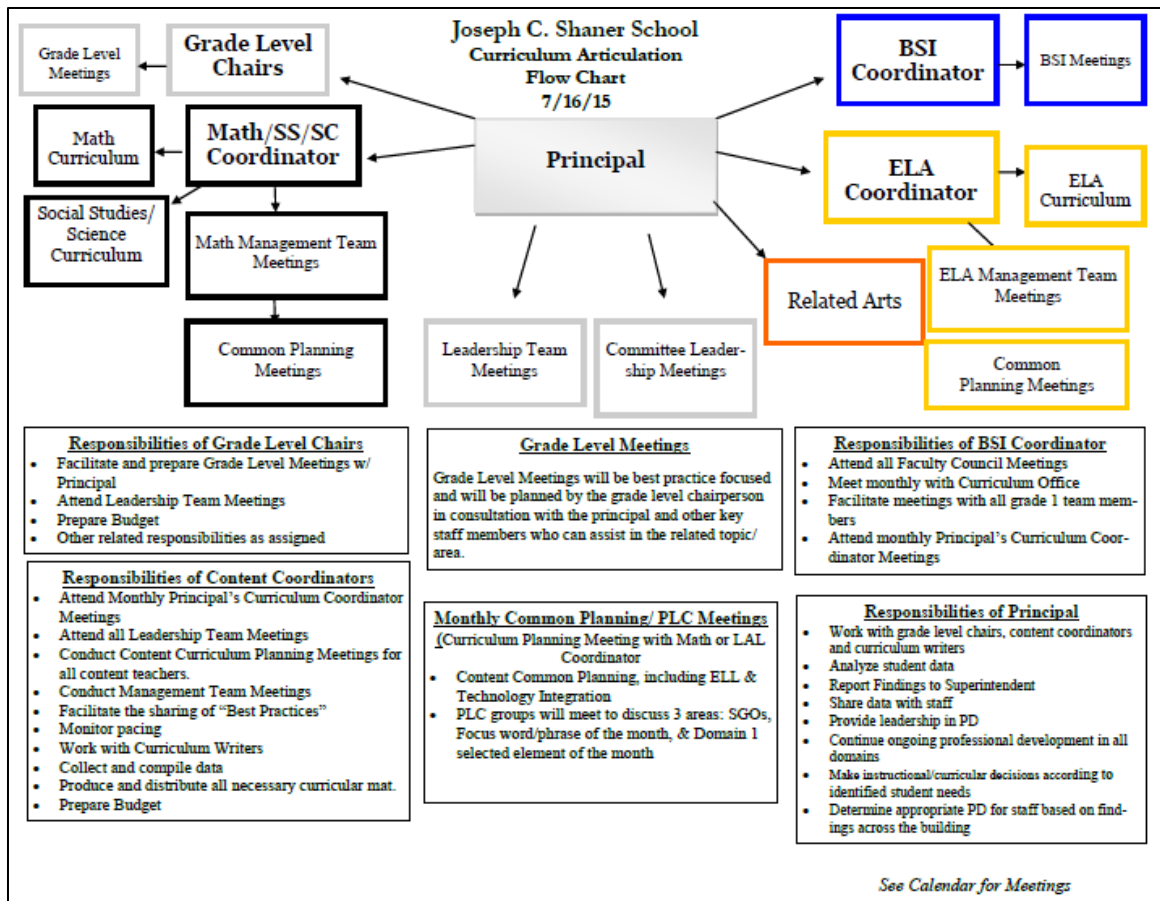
Joseph C. Shaner School
Curriculum Articulation
Flow Chart
7/16/15

Grade Level Meetings

Grade Level Chairs

BSI Coordinator

BSI Meetings

Math Curriculum

Math/SS/SC Coordinator

Principal

ELA Coordinator

ELA Curriculum

Social Studies/ Science Curriculum

Math Management Team Meetings

Related Arts

ELA Management Team Meetings

Common Planning Meetings

Leadership Team Meetings

Committee Leadership Meetings

Common Planning Meetings

Responsibilities of Grade Level Chairs
- Facilitate and prepare Grade Level Meetings w/ Principal
- Attend Leadership Team Meetings
- Prepare Budget
- Other related responsibilities as assigned

Grade Level Meetings
Grade Level Meetings will be best practice focused and will be planned by the grade level chairperson in consultation with the principal and other key staff members who can assist in the related topic/ area.

Responsibilities of BSI Coordinator
- Attend all Faculty Council Meetings
- Meet monthly with Curriculum Office
- Facilitate meetings with all grade 1 team members
- Attend monthly Principal's Curriculum Coordinator Meetings

Responsibilities of Content Coordinators
- Attend Monthly Principal's Curriculum Coordinator Meetings
- Attend all Leadership Team Meetings
- Conduct Content Curriculum Planning Meetings for all content teachers.
- Conduct Management Team Meetings
- Facilitate the sharing of "Best Practices"
- Monitor pacing
- Work with Curriculum Writers
- Collect and compile data
- Produce and distribute all necessary curricular mat.
- Prepare Budget

Monthly Common Planning/ PLC Meetings
(Curriculum Planning Meeting with Math or LAL Coordinator
- Content Common Planning, including ELL & Technology Integration
- PLC groups will meet to discuss 3 areas: SGOs, Focus word/phrase of the month, & Domain 1 selected element of the month

Responsibilities of Principal
- Work with grade level chairs, content coordinators and curriculum writers
- Analyze student data
- Report Findings to Superintendent
- Share data with staff
- Provide leadership in PD
- Continue ongoing professional development in all domains
- Make instructional/curricular decisions according to identified student needs
- Determine appropriate PD for staff based on findings across the building

See Calendar for Meetings